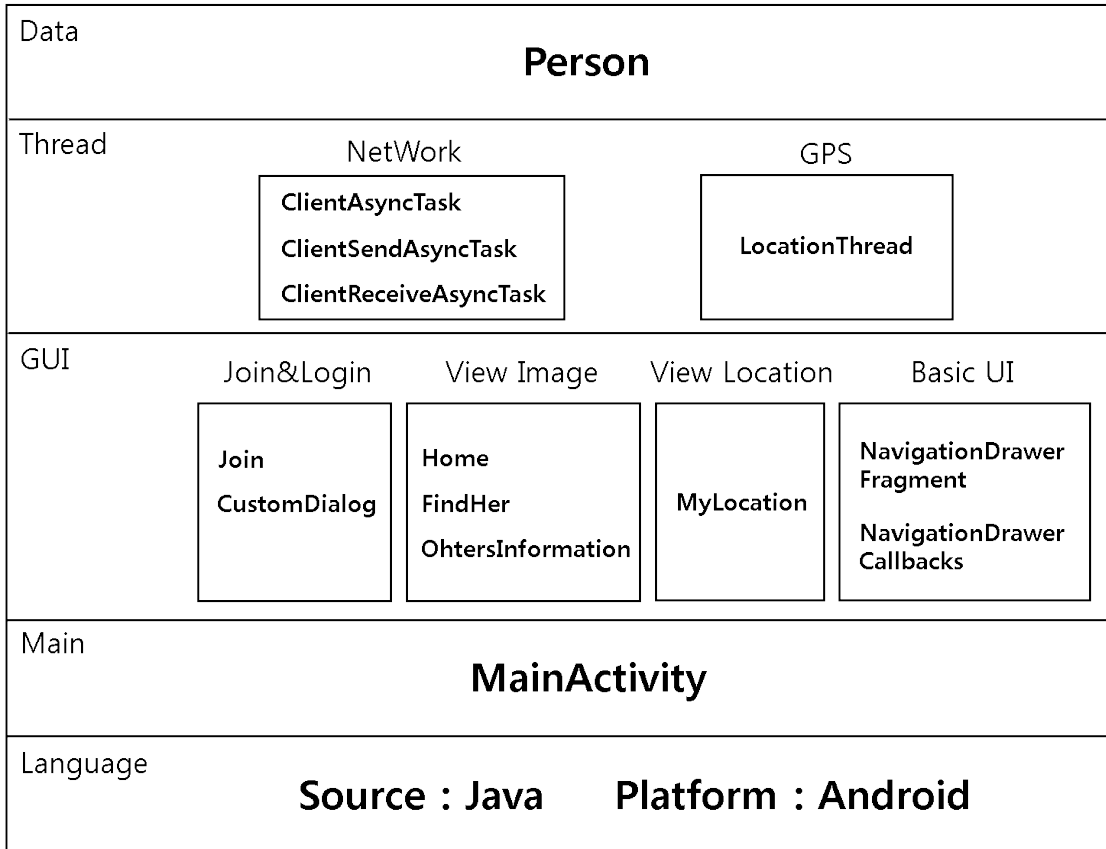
Data

Person

Thread

NetWork

ClientAsyncTask

ClientSendAsyncTask

ClientReceiveAsyncTask

GPS

LocationThread

GUI

Join&Login

Join

CustomDialog

View Image

Home

FindHer

OhtersInformation

View Location

MyLocation

Basic UI

NavigationDrawer Fragment

NavigationDrawer Callbacks

Main

MainActivity

Language

Source : Java Platform : Android